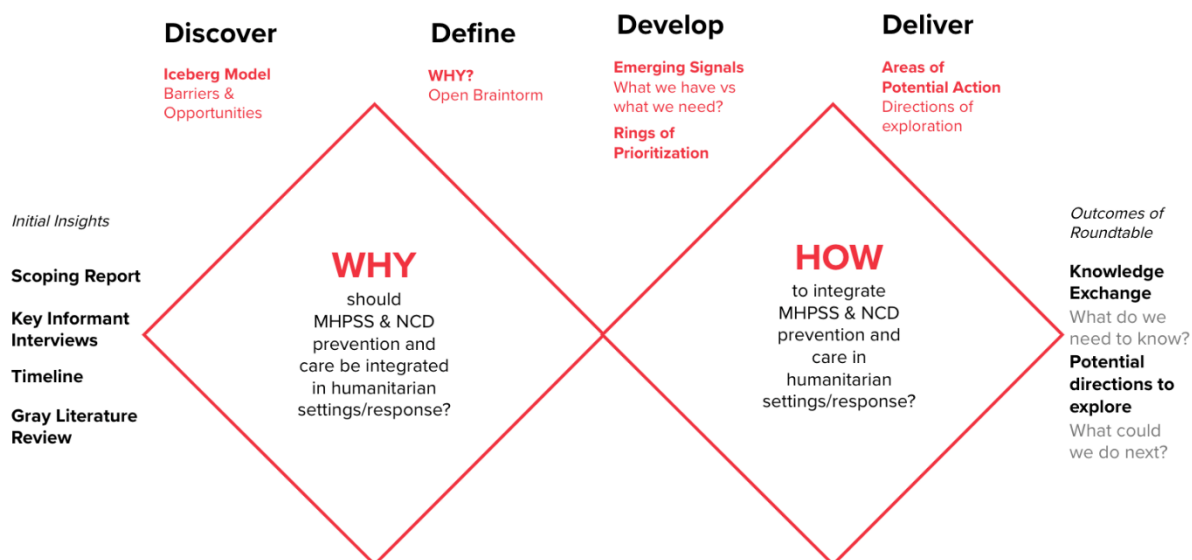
Discover

Iceberg Model
Barriers & Opportunities

Define

WHY?
Open Braintorm

Develop

Emerging Signals
What we have vs what we need?

Rings of Prioritization

Deliver

Areas of Potential Action
Directions of exploration

Initial Insights

Scoping Report

Key Informant Interviews

Timeline

Gray Literature Review

WHY
should MHPSS & NCD prevention and care be integrated in humanitarian settings/response?

HOW
to integrate MHPSS & NCD prevention and care in humanitarian settings/response?

Outcomes of Roundtable

Knowledge Exchange
What do we need to know?

Potential directions to explore
What could we do next?